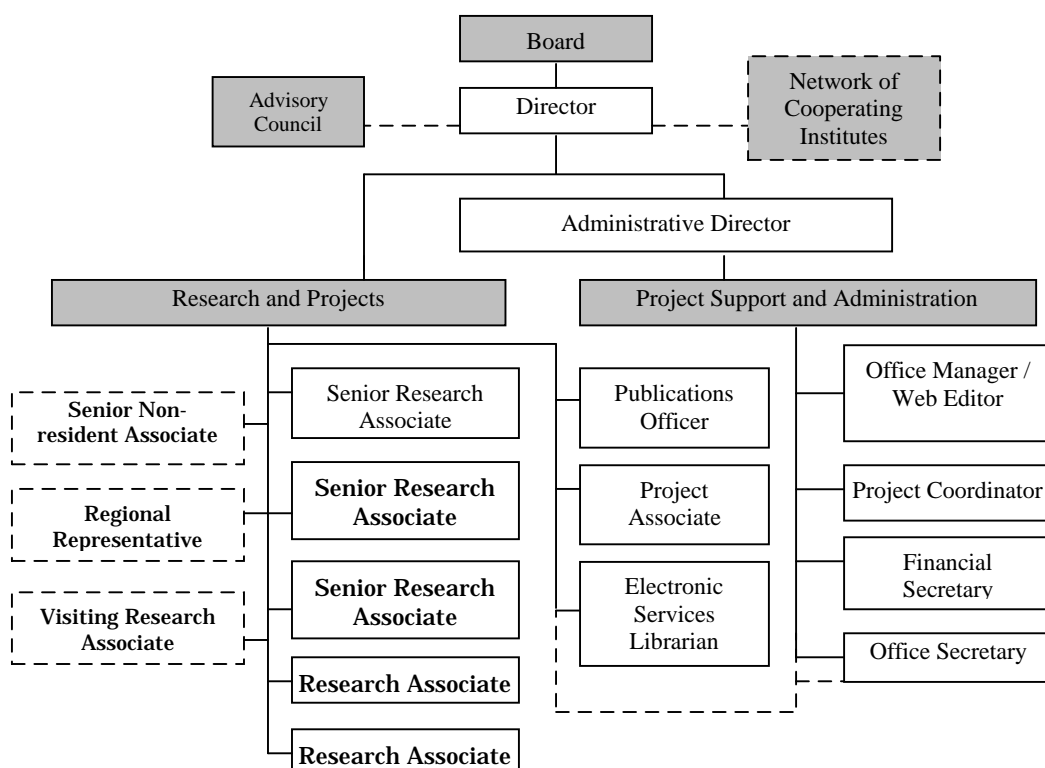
Board

Advisory Council

Director

Network of Cooperating Institutes

Administrative Director

Research and Projects

Project Support and Administration

Senior Non-resident Associate

Senior Research Associate

Regional Representative

Senior Research Associate

Visiting Research Associate

Senior Research Associate

Research Associate

Research Associate

Publications Officer

Project Associate

Electronic Services Librarian

Office Manager / Web Editor

Project Coordinator

Financial Secretary

Office Secretary